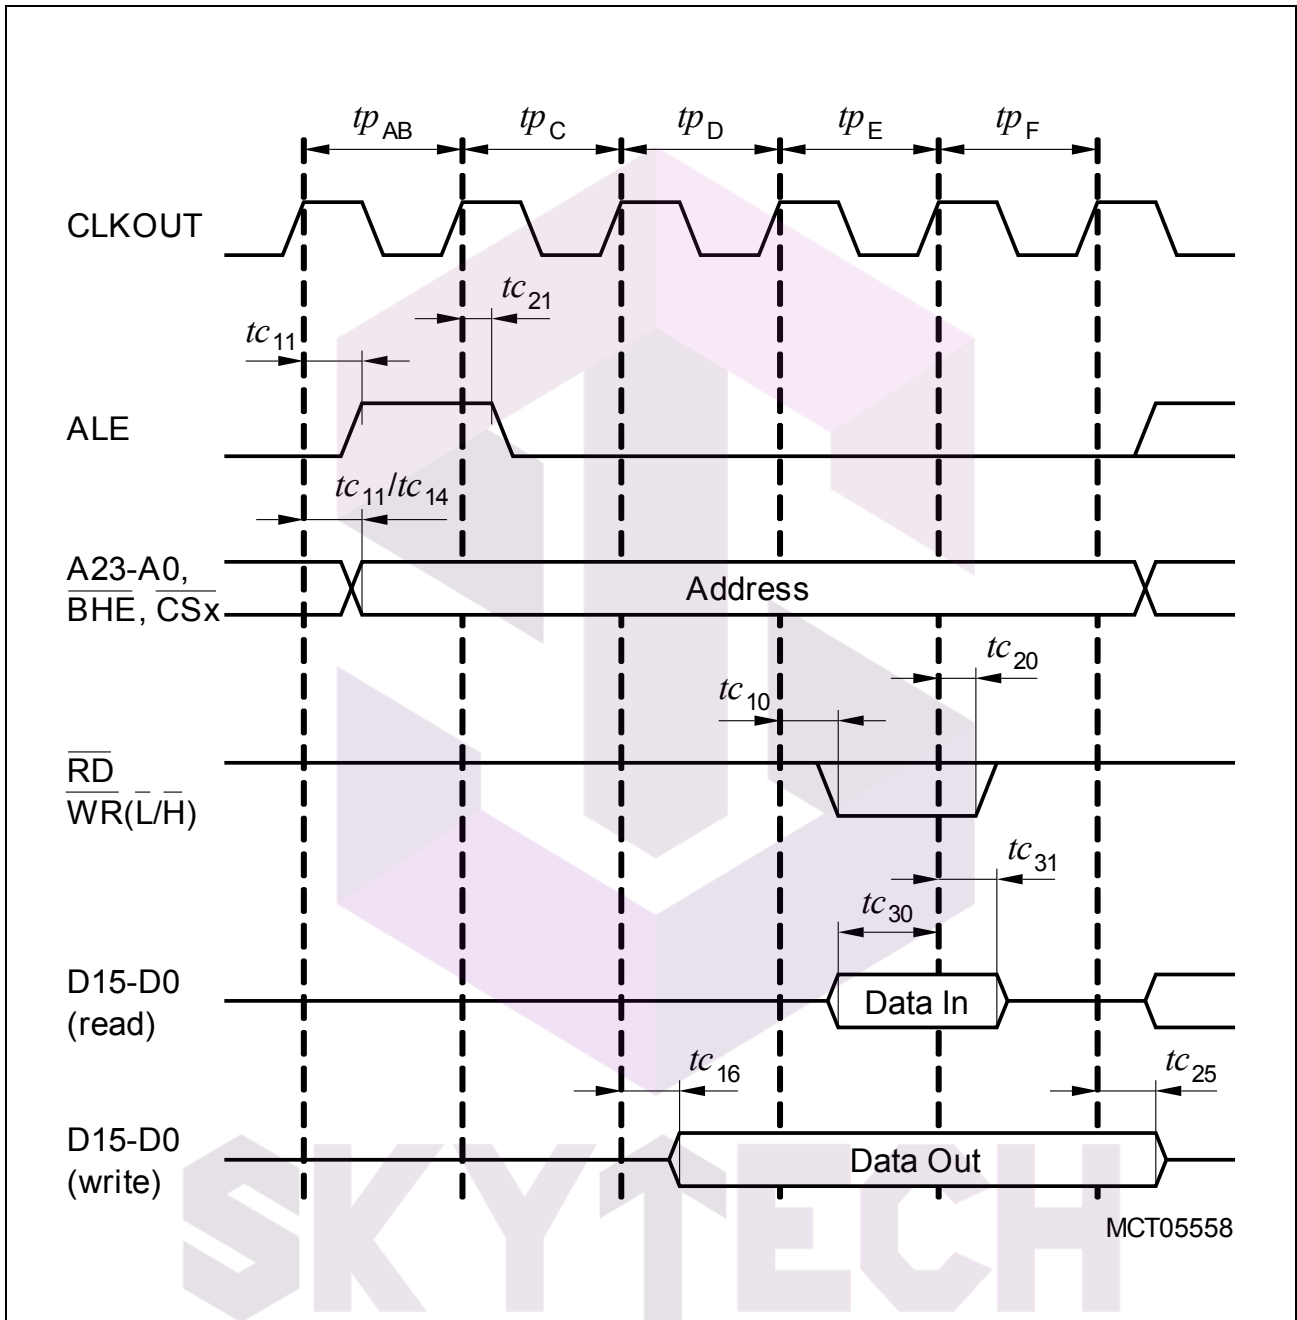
$tp_{AB}$ $tp_{C}$ $tp_{D}$ $tp_{E}$ $tp_{F}$

CLKOUT

$tc_{21}$

$tc_{11}$

ALE

$tc_{11}/tc_{14}$

A23-A0, $\overline{BHE}$, $\overline{CSx}$

Address

$tc_{20}$

$tc_{10}$

$\overline{RD}$

$\overline{WR}(\overline{L}/\overline{H})$

$tc_{31}$

$tc_{30}$

D15-D0 (read)

Data In

$tc_{16}$

$tc_{25}$

D15-D0 (write)

Data Out

MCT05558

SKYTECH